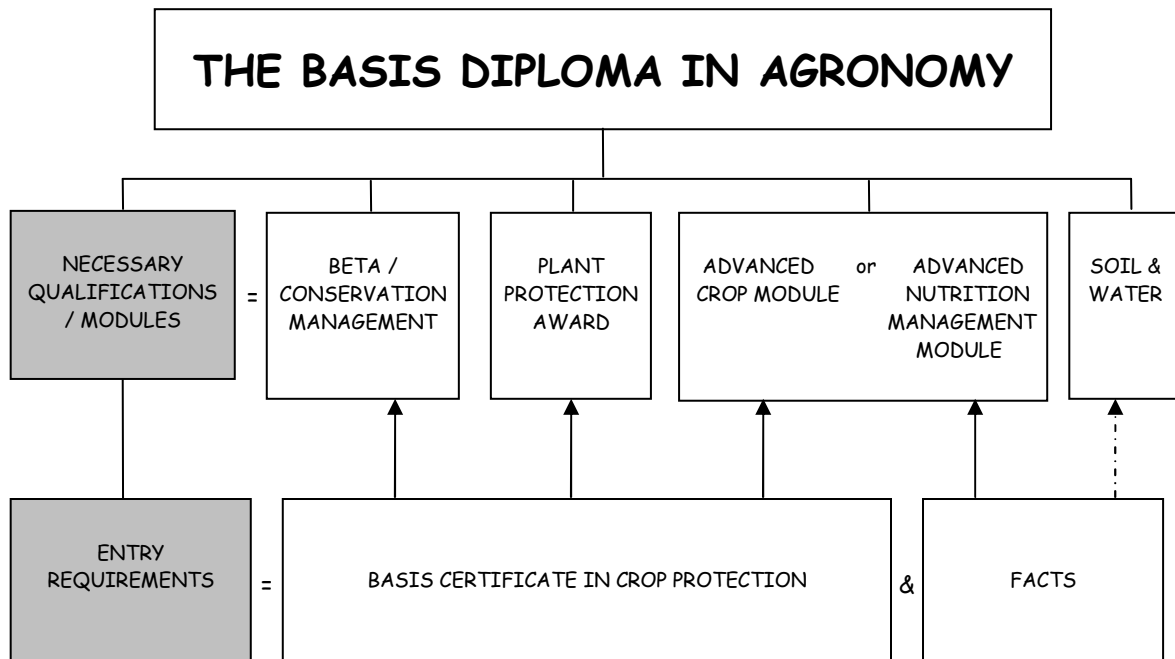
THE BASIS DIPLOMA IN AGRONOMY

NECESSARY QUALIFICATIONS / MODULES

=

BETA / CONSERVATION MANAGEMENT

PLANT PROTECTION AWARD

ADVANCED CROP MODULE

or

ADVANCED NUTRITION MANAGEMENT MODULE

SOIL & WATER

ENTRY REQUIREMENTS

=

BASIS CERTIFICATE IN CROP PROTECTION

&

FACTS